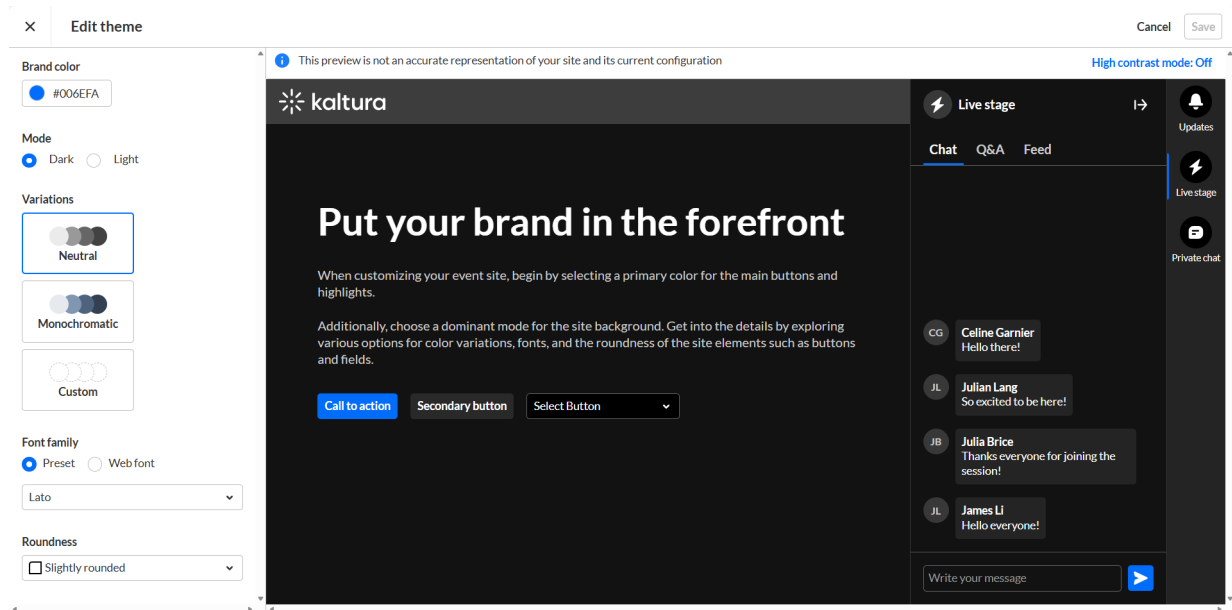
✕ Edit theme

Cancel Save

Brand color
#006EFA

Mode
Dark Light

Variations
Neutral
Monochromatic
Custom

Font family
Preset Web font
Lato

Roundness
Slightly rounded

This preview is not an accurate representation of your site and its current configuration

High contrast mode: Off

kaltura

Put your brand in the forefront

When customizing your event site, begin by selecting a primary color for the main buttons and highlights.

Additionally, choose a dominant mode for the site background. Get into the details by exploring various options for color variations, fonts, and the roundness of the site elements such as buttons and fields.

Call to action Secondary button Select Button

Live stage

Chat Q&A Feed

CG Celine Garnier
Hello there!

JL Julian Lang
So excited to be here!

JB Julia Brice
Thanks everyone for joining the session!

JL James Li
Hello everyone!

Write your message

Updates
Live stage
Private chat